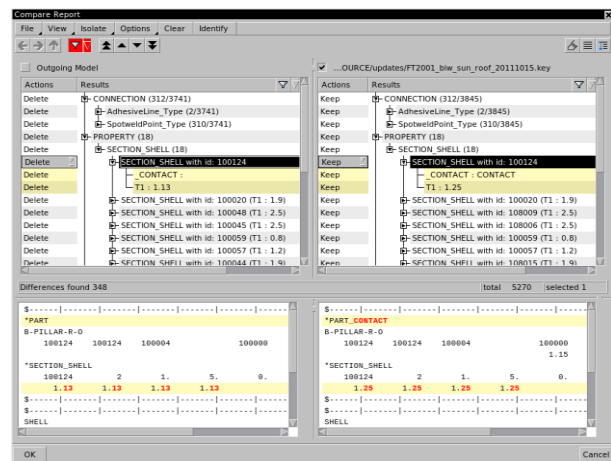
Compare Report

File View Isolate Options Clear Identify

Outgoing Model

| Actions | Results |
|---|---|
| Delete | CONNECTION (312/3741) |
| Delete | AdhesiveLine_Type (2/3741) |
| Delete | SpotweldPoint_Type (310/3741) |
| Delete | PROPERTY (18) |
| Delete | SECTION_SHELL (18) |
| Delete | SECTION_SHELL with id: 100124 |
| Delete | _CONTACT : |
| Delete | T1 : 1.13 |
| Delete | SECTION_SHELL with id: 100020 (T1 : 1.9) |
| Delete | SECTION_SHELL with id: 100048 (T1 : 2.5) |
| Delete | SECTION_SHELL with id: 100045 (T1 : 2.5) |
| Delete | SECTION_SHELL with id: 100059 (T1 : 0.8) |
| Delete | SECTION_SHELL with id: 100057 (T1 : 1.2) |
| Delete | SECTION_SHELL with id: 100044 (T1 : 1.9) |

....OURCE/updates/FT2001_biw_sun_roof_20111015.key

| Actions | Results |
|---|---|
| Keep | CONNECTION (312/3845) |
| Keep | AdhesiveLine_Type (2/3845) |
| Keep | SpotweldPoint_Type (310/3845) |
| Keep | PROPERTY (18) |
| Keep | SECTION_SHELL (18) |
| Keep | SECTION_SHELL with id: 100124 |
| Keep | _CONTACT : CONTACT |
| Keep | T1 : 1.25 |
| Keep | SECTION_SHELL with id: 100020 (T1 : 1.9) |
| Keep | SECTION_SHELL with id: 108009 (T1 : 2.5) |
| Keep | SECTION_SHELL with id: 108006 (T1 : 2.5) |
| Keep | SECTION_SHELL with id: 100059 (T1 : 0.8) |
| Keep | SECTION_SHELL with id: 100057 (T1 : 1.2) |
| Keep | SECTION_SHELL with id: 108015 (T1 : 1.9) |

Differences found 348

total 5270 selected 1

$------|-------|-------|-------|-------|-------
*PART
B-PILLAR-R-O
100124 100124 100004 100000

*SECTION_SHELL
100124 2 1. 5. 0.
1.13 1.13 1.13 1.13
$------|-------|-------|-------|-------|-------
$------|-------|-------|-------|-------|-------
SHELL

$------|-------|-------|-------|-------|-------
*PART_CONTACT
B-PILLAR-R-O
100124 100124 100004 100000
1.15
*SECTION_SHELL
100124 2 1. 5. 0.
1.25 1.25 1.25 1.25
$------|-------|-------|-------|-------|-------
$------|-------|-------|-------|-------|-------
SHELL

OK

Cancel